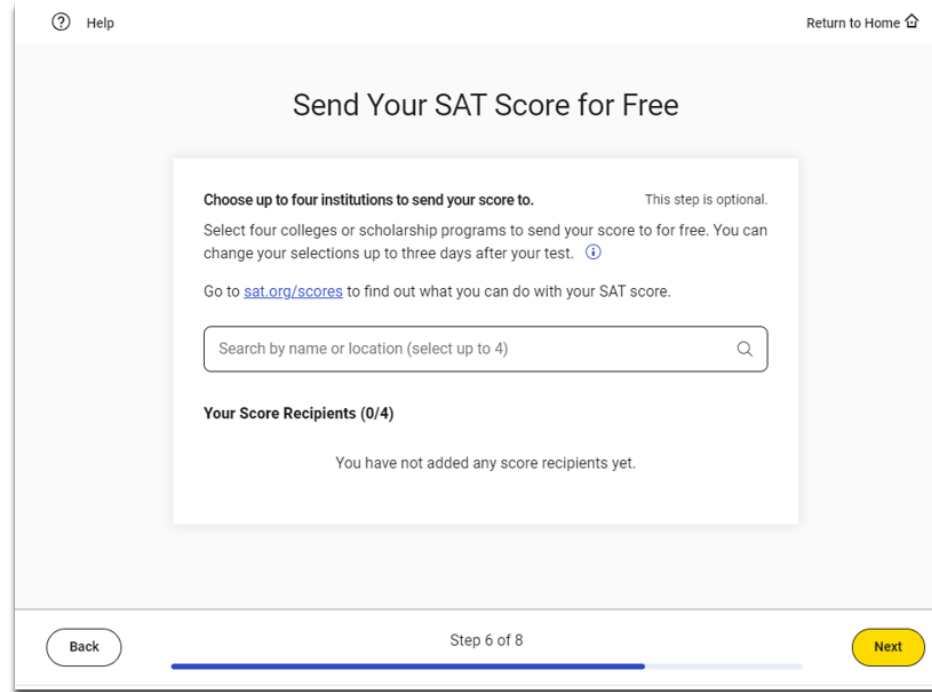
Help

Return to Home

Send Your SAT Score for Free

Choose up to four institutions to send your score to.

This step is optional.

Select four colleges or scholarship programs to send your score to for free. You can change your selections up to three days after your test.

Go to sat.org/scores to find out what you can do with your SAT score.

Search by name or location (select up to 4)

Your Score Recipients (0/4)

You have not added any score recipients yet.

Back

Step 6 of 8

Next